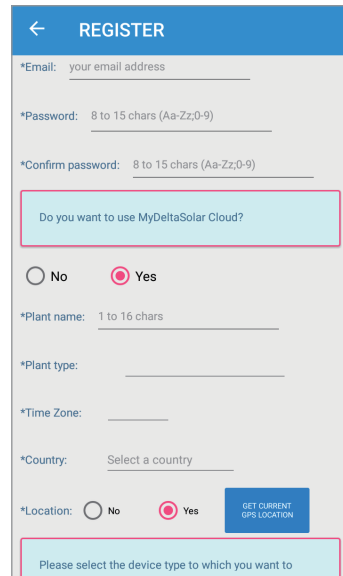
← REGISTER

*Email: your email address

*Password: 8 to 15 chars (Aa-Zz;0-9)

*Confirm password: 8 to 15 chars (Aa-Zz;0-9)

Do you want to use MyDeltaSolar Cloud?

No Yes

*Plant name: 1 to 16 chars

*Plant type:

*Time Zone:

*Country: Select a country

*Location: No Yes GET CURRENT GPS LOCATION

Please select the device type to which you want to